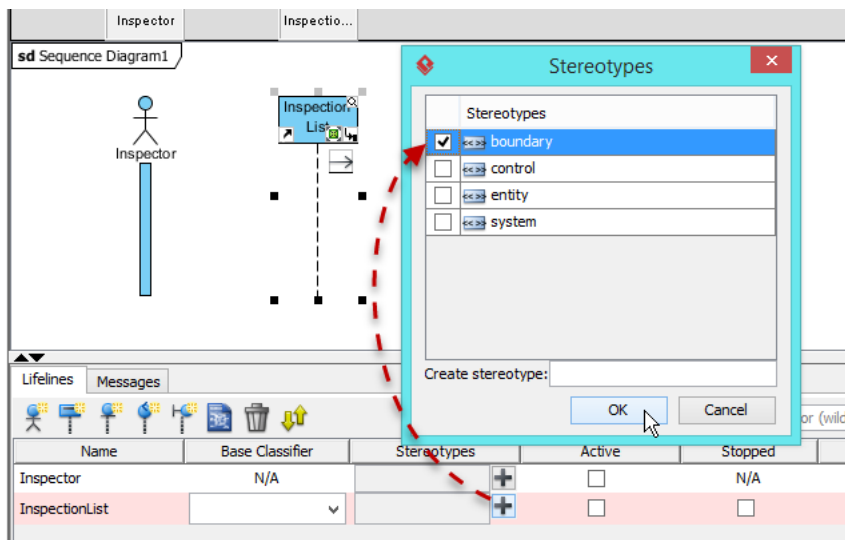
Inspector

Inspectio...

sd Sequence Diagram1

Inspector

Inspection List

Stereotypes

Stereotypes

boundary

control

entity

system

Create stereotype:

OK

Cancel

Lifelines

Messages

or (wild

| Name | Base Classifier | Stereotypes | Active | Stopped |
|---|---|---|---|---|
| Inspector | N/A | | | N/A |
| InspectionList | | | | |